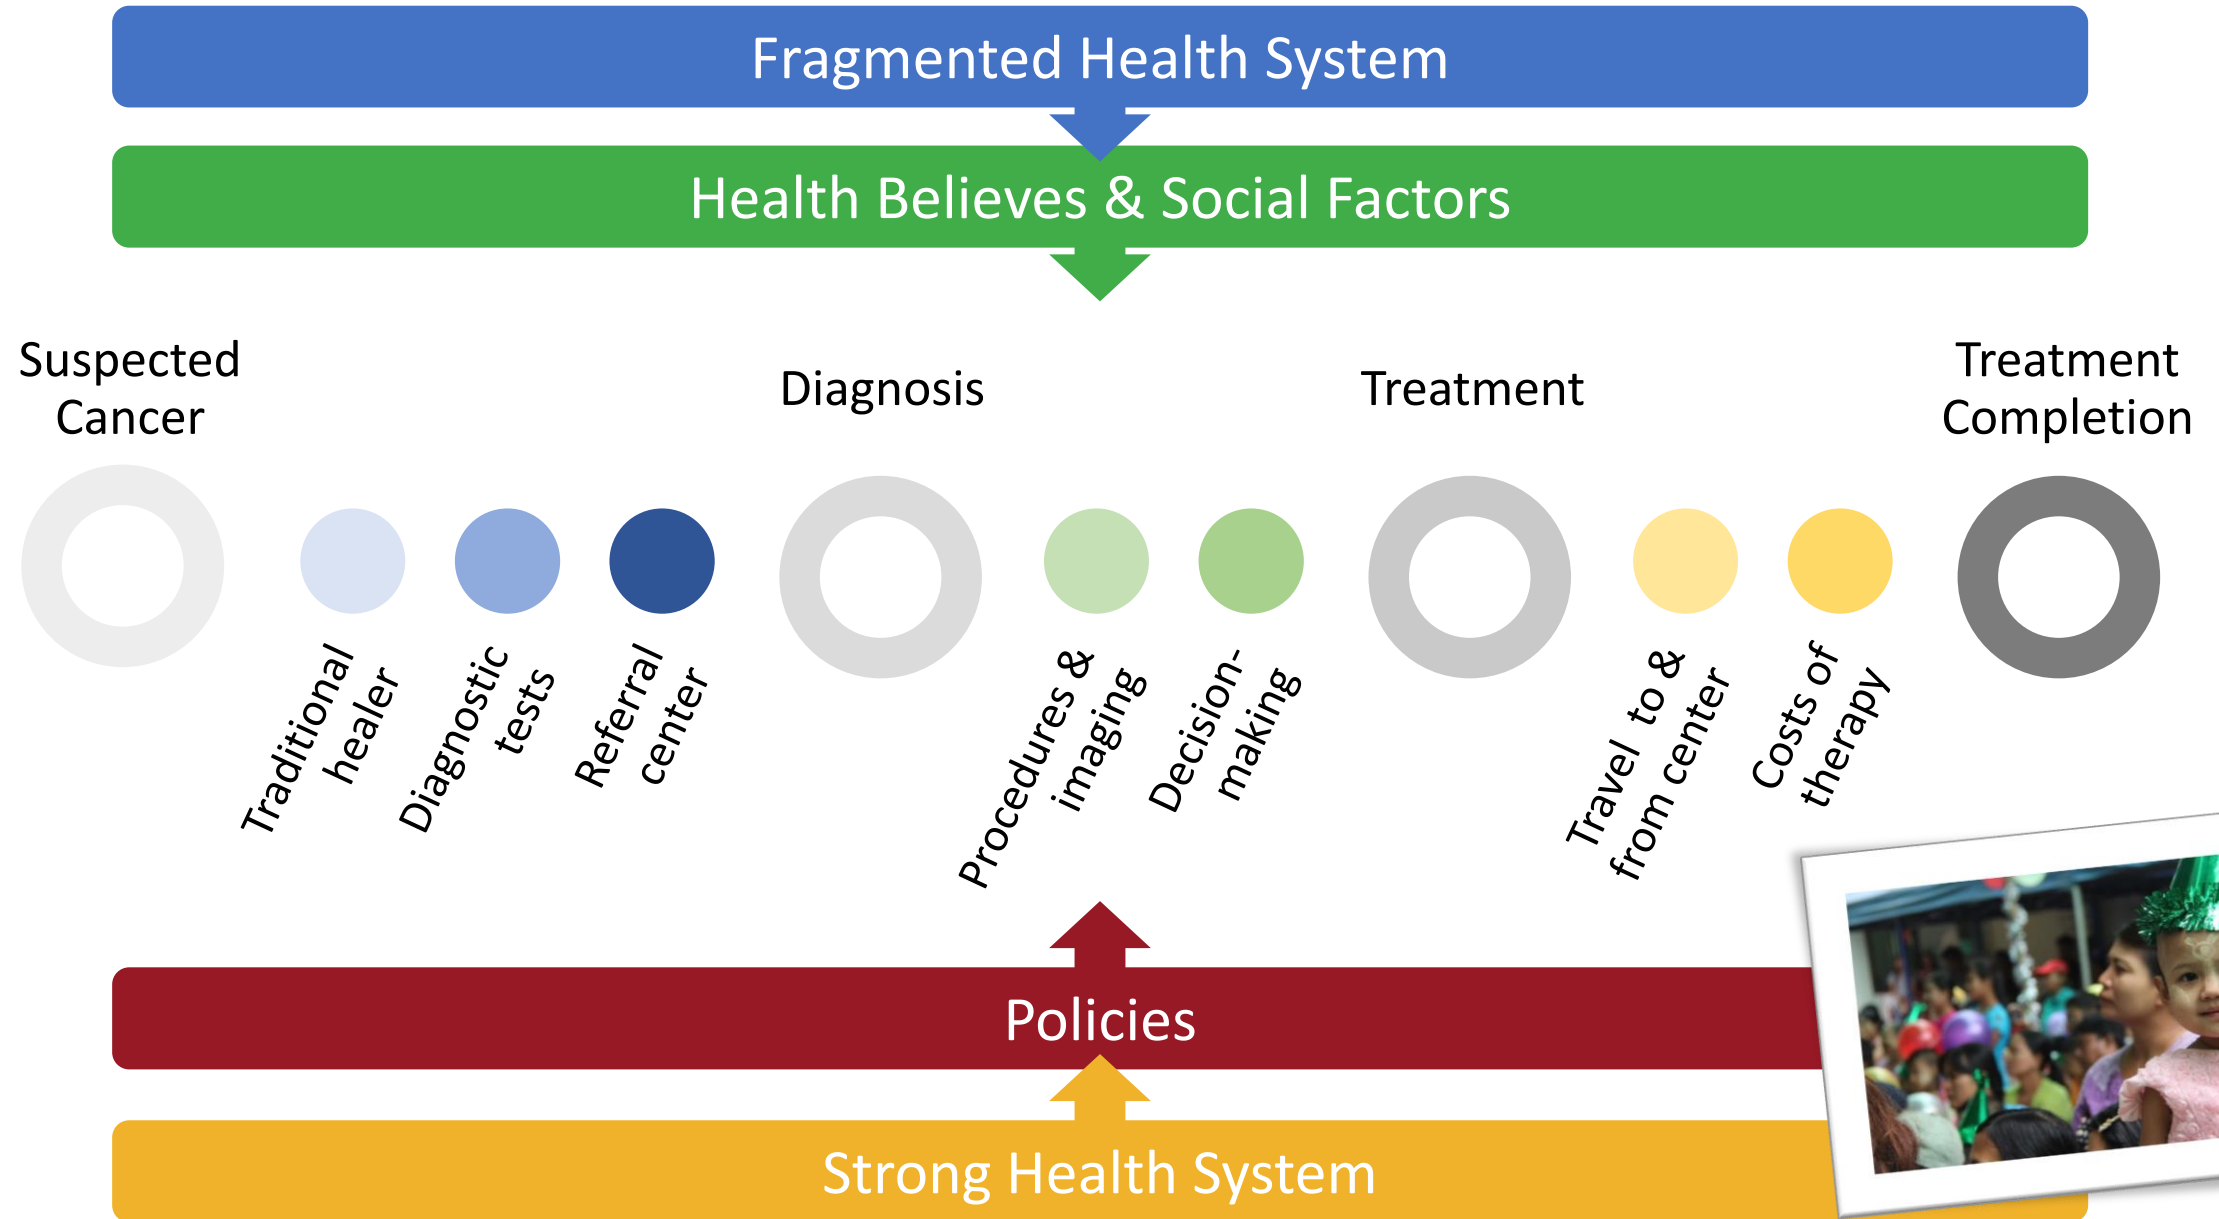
Fragmented Health System

Health Believes & Social Factors

Suspected Cancer

Diagnosis

Treatment

Treatment Completion

Traditional healer

Diagnostic tests

Referral center

Procedures & imaging

Decision-making

Travel to & from center

Costs of therapy

Policies

Strong Health System